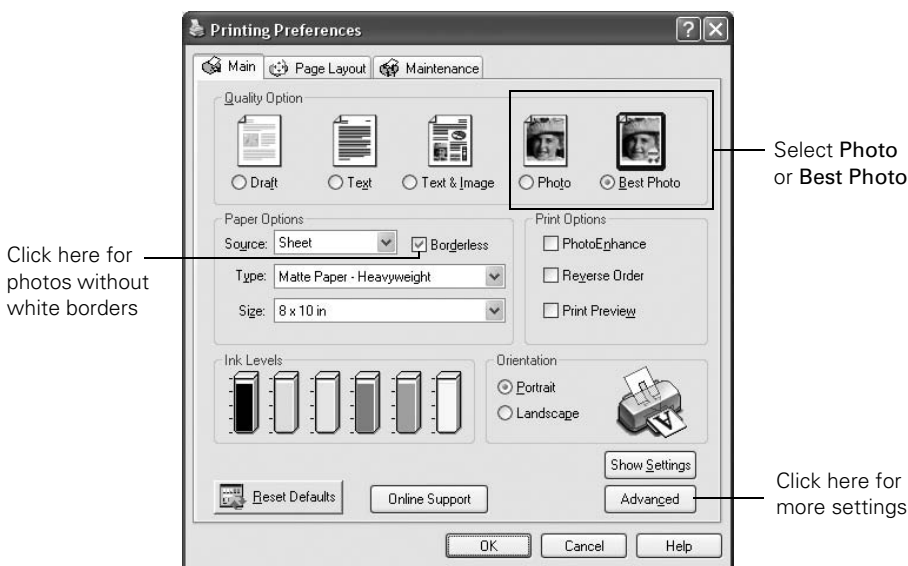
Printing Preferences

Main | Page Layout | Maintenance

Quality Option

Draft | Text | Text & Image | Photo | Best Photo

Select Photo or Best Photo

Paper Options

Source: Sheet

Borderless

Click here for photos without white borders

Type: Matte Paper - Heavyweight

Size: 8 x 10 in

Print Options

PhotoEnhance

Reverse Order

Print Preview

Ink Levels

Orientation

Portrait

Landscape

Show Settings

Reset Defaults

Online Support

Advanced

Click here for more settings

OK | Cancel | Help